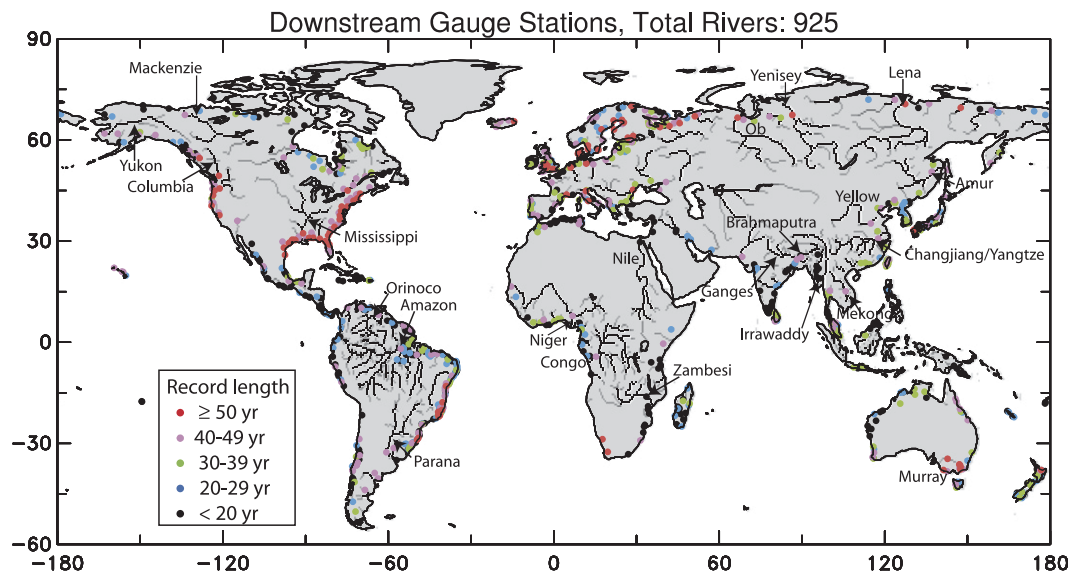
Downstream Gauge Stations, Total Rivers: 925

90
60
30
0
−30
−60

−180 −120 −60 0 60 120 180

Mackenzie
Yukon
Columbia
Mississippi
Orinoco
Amazon
Parana
Yenisey
Lena
Ob
Amur
Yellow
Brahmaputra
Changjiang/Yangtze
Nile
Ganges
Irrawaddy
Mekong
Niger
Congo
Zambesi
Murray

Record length
≥ 50 yr
40-49 yr
30-39 yr
20-29 yr
< 20 yr